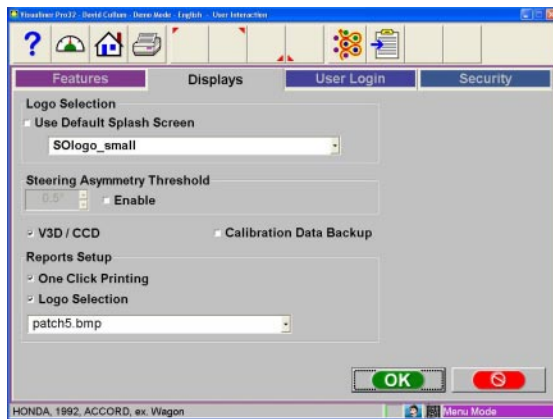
Visualiner Pro32 - David Cullum - Demo Mode - English - User Interaction

Features
Displays
User Login
Security

Logo Selection
Use Default Splash Screen
SOlogo_small

Steering Asymmetry Threshold
0.5°
Enable

V3D / CCD
Calibration Data Backup

Reports Setup
One Click Printing
Logo Selection
patch5.bmp

OK

HONDA, 1992, ACCORD, ex. Wagon
Menu Mode